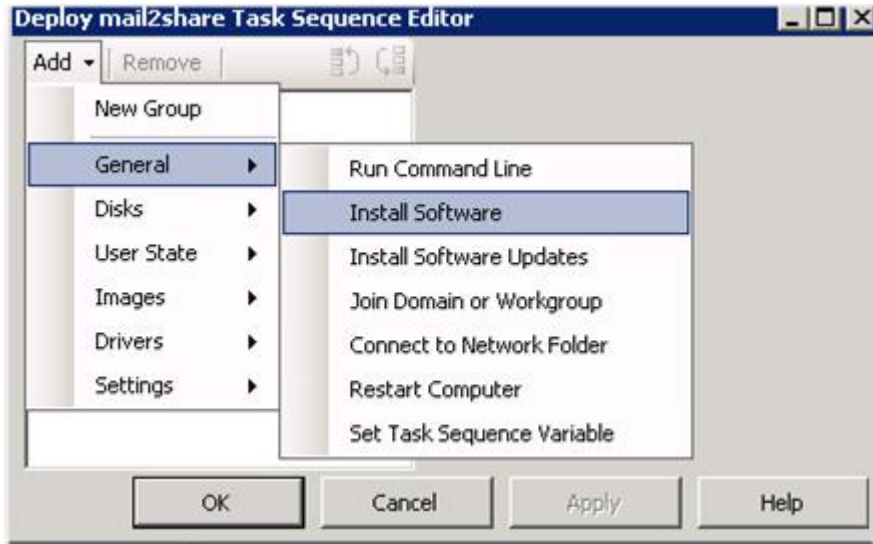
Deploy mail2share Task Sequence Editor

Add
Remove

New Group
General
Disks
User State
Images
Drivers
Settings

Run Command Line
Install Software
Install Software Updates
Join Domain or Workgroup
Connect to Network Folder
Restart Computer
Set Task Sequence Variable

OK
Cancel
Apply
Help